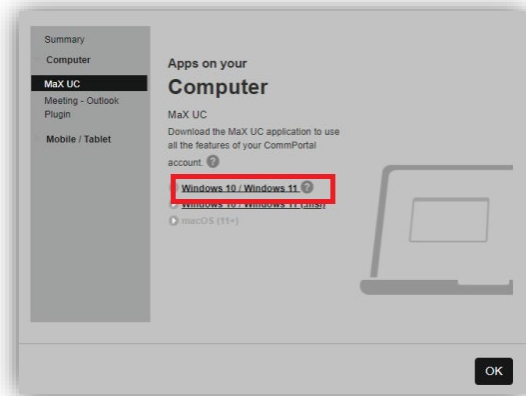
Summary
Computer
MaX UC
Meeting - Outlook Plugin
Mobile / Tablet

Apps on your
Computer

MaX UC
Download the MaX UC application to use all the features of your CommPortal account.

Windows 10 / Windows 11
Windows 10 / Windows 11 (MSI)
macOS (11+)

OK